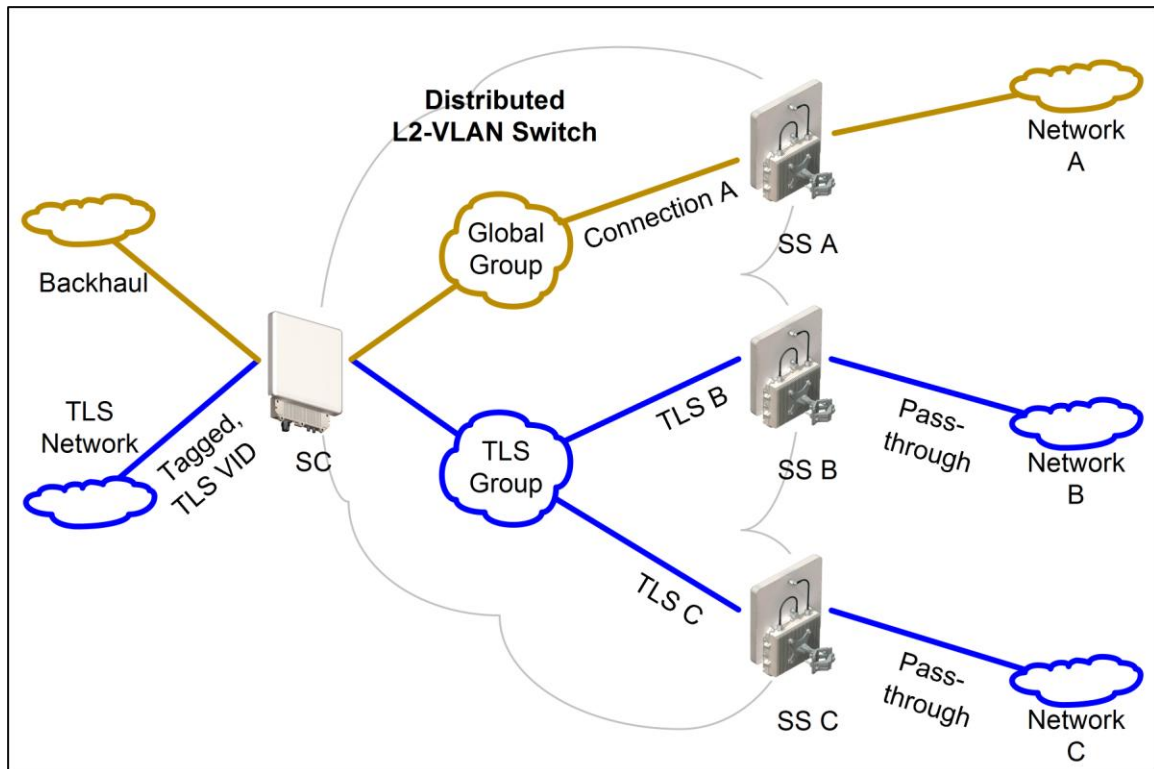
Distributed L2-VLAN Switch

Network A

Connection A

Global Group

SS A

Backhaul

TLS Network

Tagged, TLS VID

SC

TLS B

Pass-through

Network B

TLS Group

SS B

TLS C

Pass-through

Network C

SS C